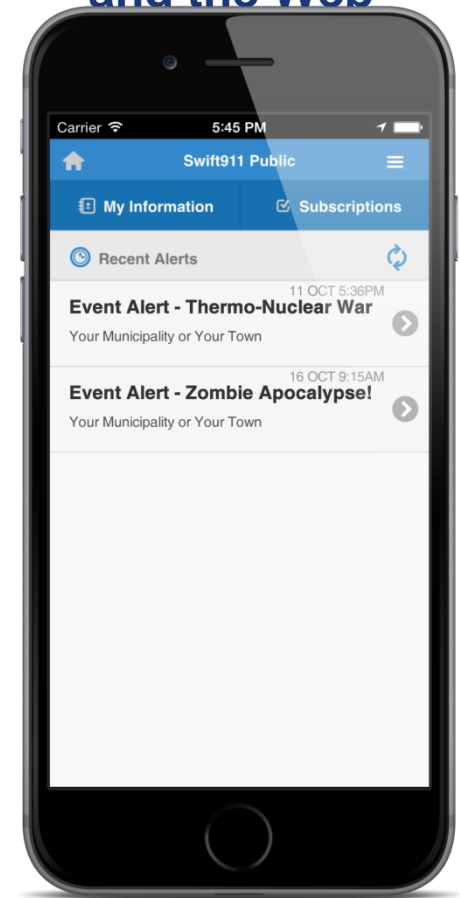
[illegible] the Web

Carrier 5:45 PM

Swift911 Public

My Information

Subscriptions

Recent Alerts

11 OCT 5:36PM

Event Alert - Thermo-Nuclear War

Your Municipality or Your Town

16 OCT 9:15AM

Event Alert - Zombie Apocalypse!

Your Municipality or Your Town